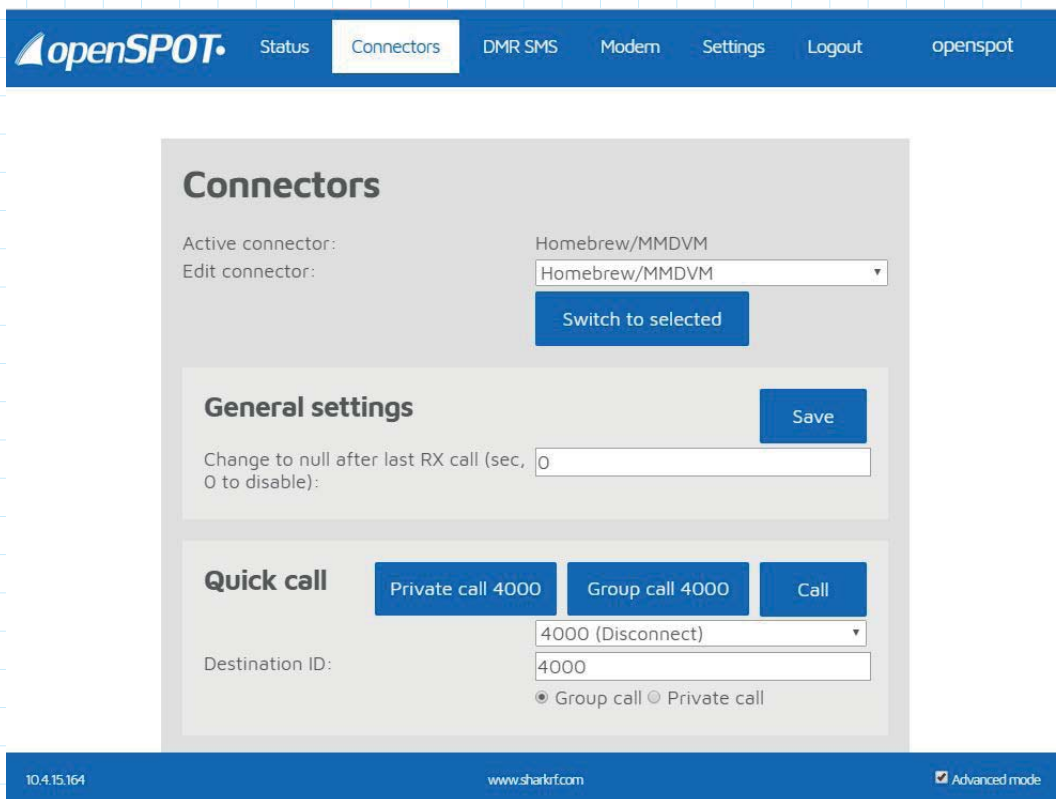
openSPOT

Status Connectors DMR SMS Modem Settings Logout openspot

Connectors

Active connector: Homebrew/MMDVM
Edit connector: Homebrew/MMDVM

Switch to selected

General settings

Save

Change to null after last RX call (sec, 0 to disable): 0

Quick call

Private call 4000 Group call 4000 Call

4000 (Disconnect)

Destination ID: 4000

Group call Private call

10.4.15.164

www.sharkrf.com

Advanced mode